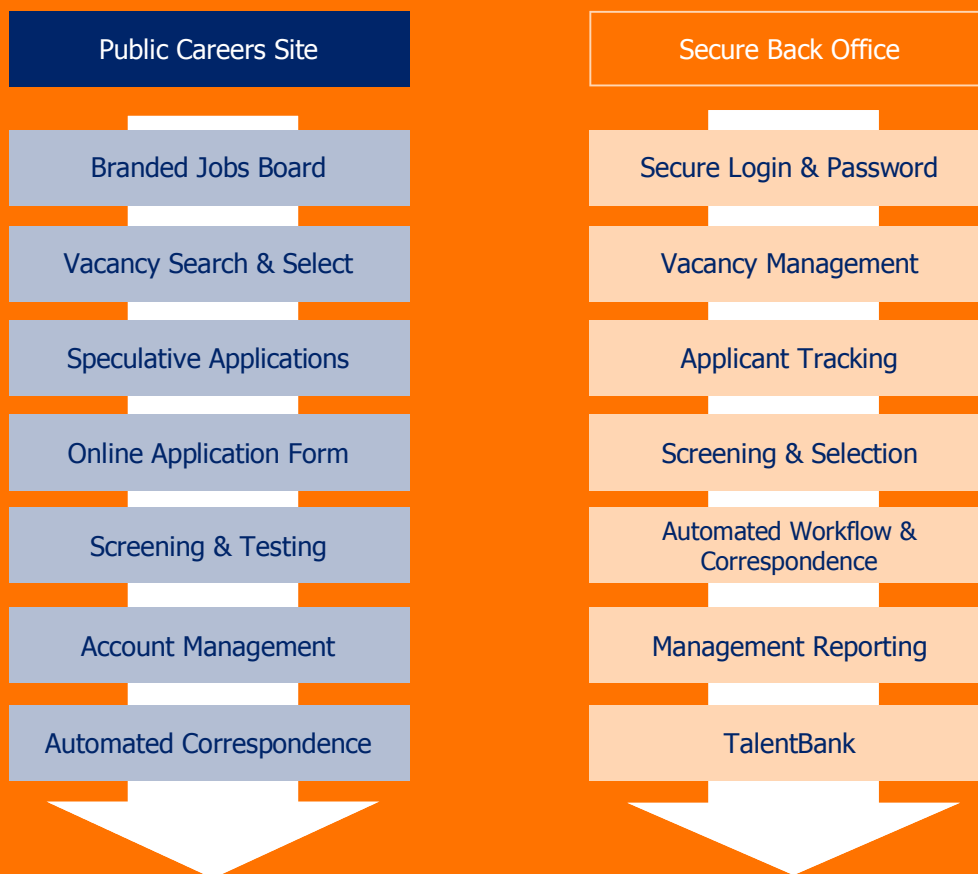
Public Careers Site

Branded Jobs Board

Vacancy Search & Select

Speculative Applications

Online Application Form

Screening & Testing

Account Management

Automated Correspondence

Secure Back Office

Secure Login & Password

Vacancy Management

Applicant Tracking

Screening & Selection

Automated Workflow & Correspondence

Management Reporting

TalentBank